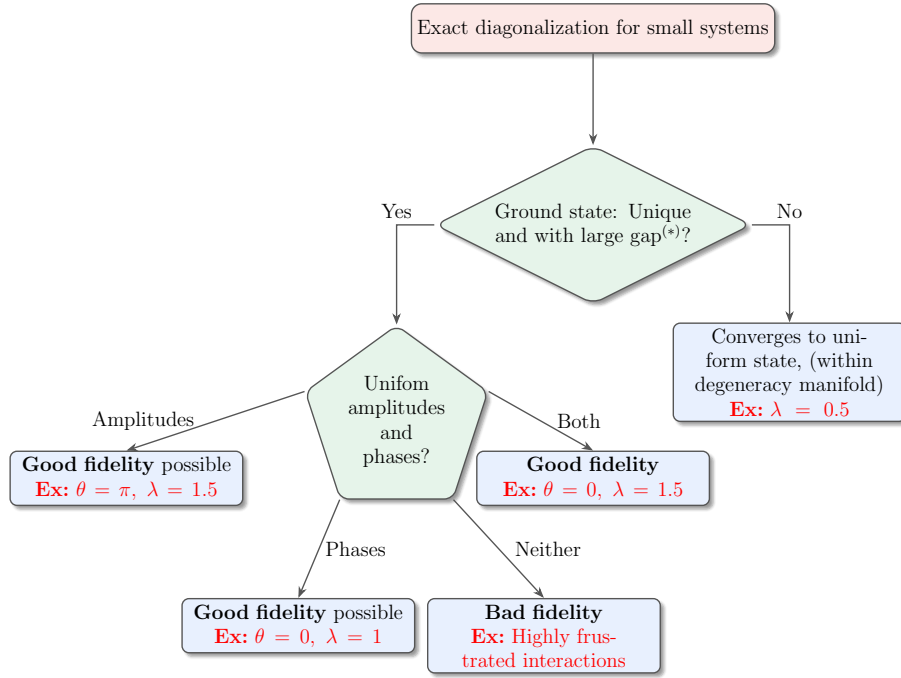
Exact diagonalization for small systems

Ground state: Unique and with large gap$^{(*)}$?

Yes

No

Converges to uniform state, (within degeneracy manifold)
**Ex:** $\lambda = 0.5$

Unifom amplitudes and phases?

Amplitudes

Both

**Good fidelity** possible
**Ex:** $\theta = \pi, \ \lambda = 1.5$

**Good fidelity**
**Ex:** $\theta = 0, \ \lambda = 1.5$

Phases

Neither

**Good fidelity** possible
**Ex:** $\theta = 0, \ \lambda = 1$

**Bad fidelity**
**Ex:** Highly frustrated interactions